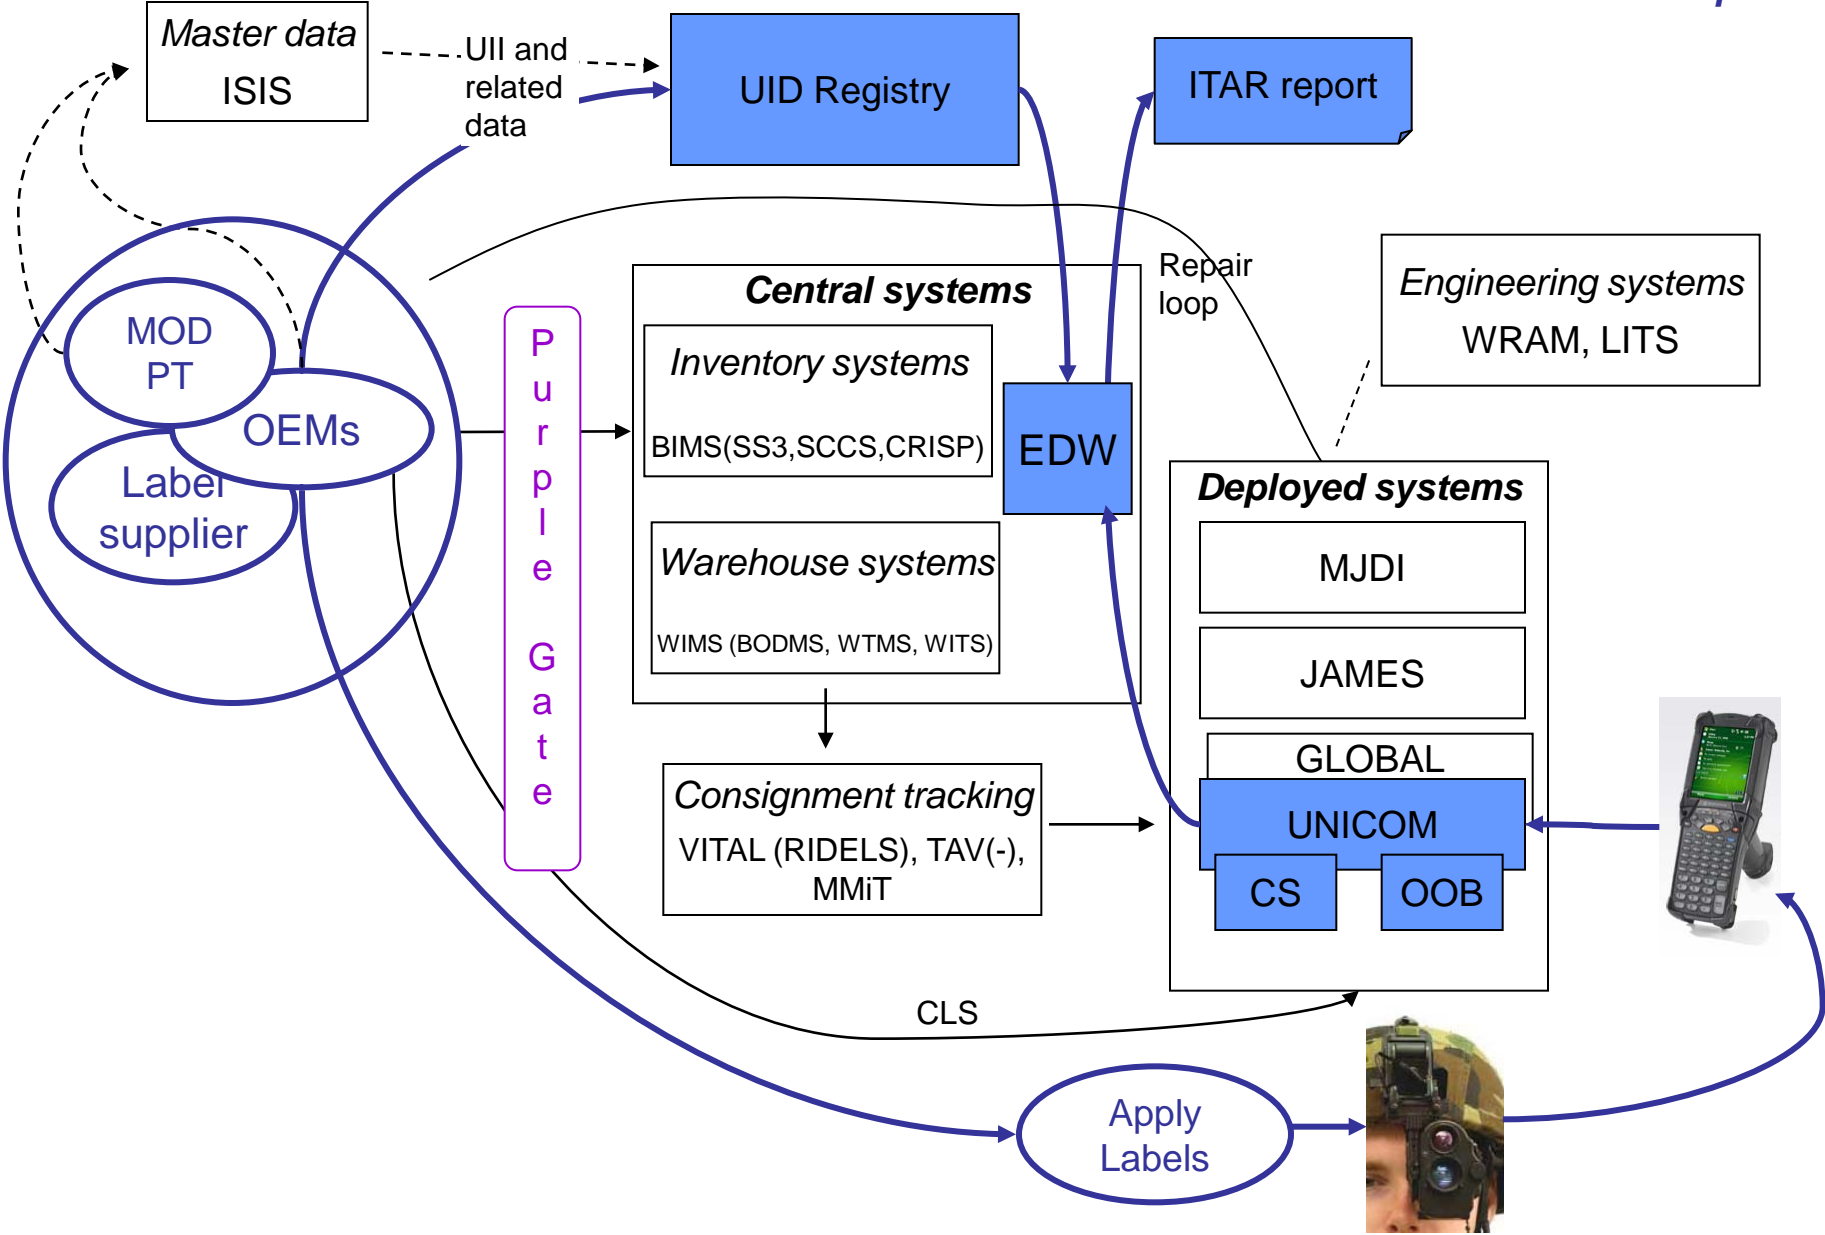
Master data
ISIS

UII and related data

UID Registry

ITAR report

Repair loop

Engineering systems
WRAM, LITS

MOD PT

OEMs

Label supplier

Purple Gate

Central systems

Inventory systems
BIMS(SS3,SCCS,CRISP)

EDW

Warehouse systems
WIMS (BODMS, WTMS, WITS)

Deployed systems

MJDI

JAMES

GLOBAL

UNICOM

CS

OOB

Consignment tracking
VITAL (RIDELS), TAV(-), MMiT

CLS

Apply Labels